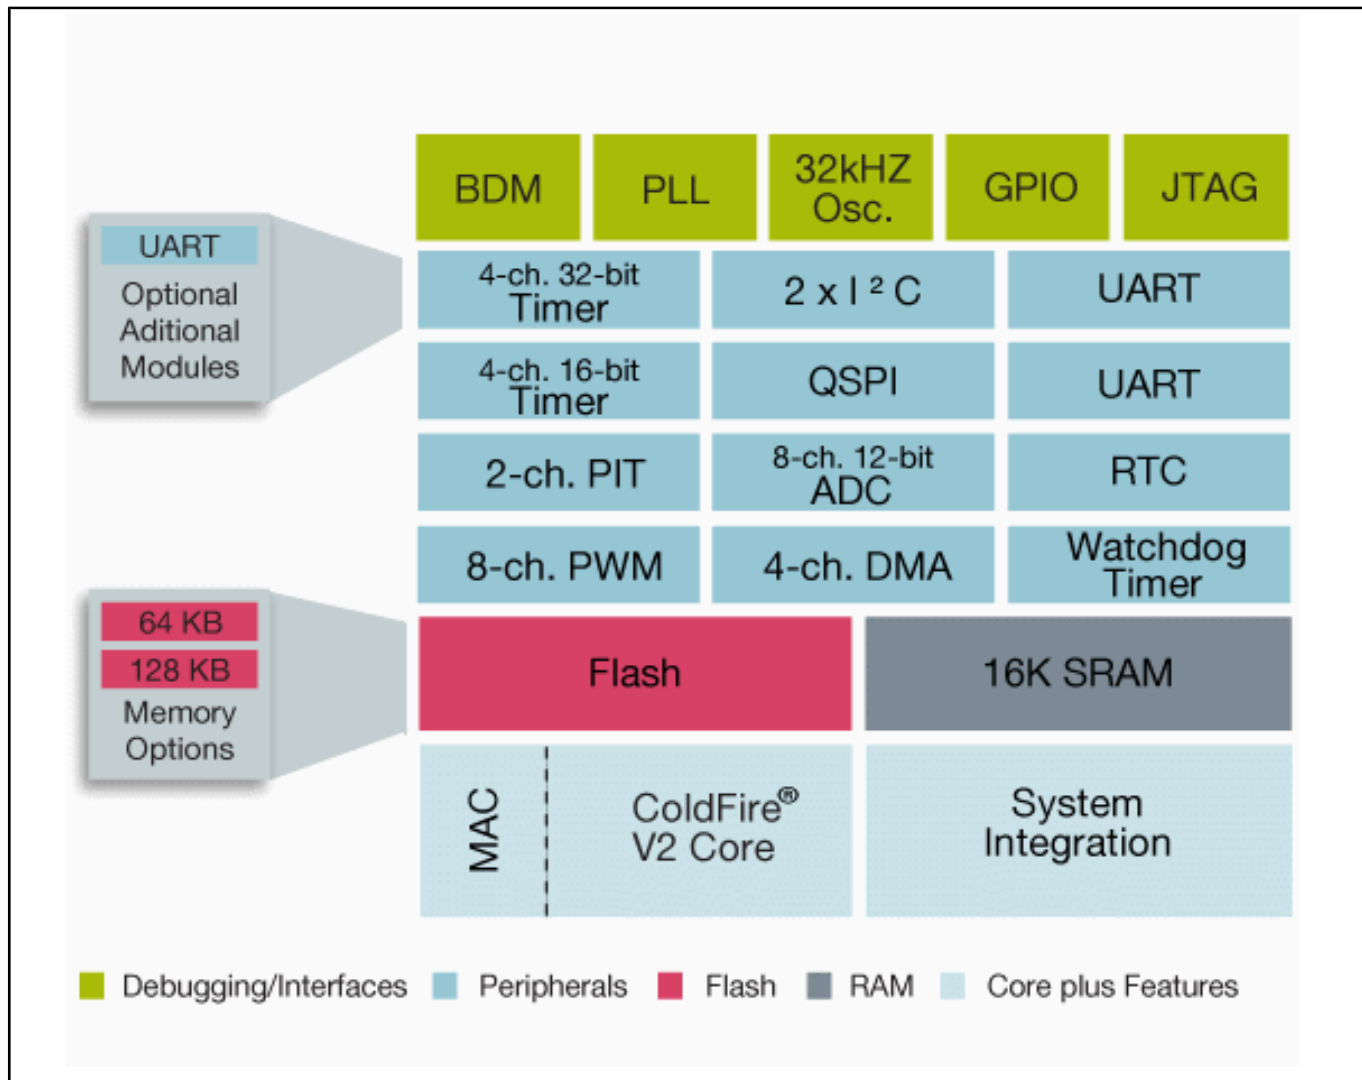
UART
Optional Aditional Modules

64 KB
128 KB
Memory Options

BDM
PLL
32kHZ Osc.
GPIO
JTAG

4-ch. 32-bit Timer
2 x I ² C
UART

4-ch. 16-bit Timer
QSPI
UART

2-ch. PIT
8-ch. 12-bit ADC
RTC

8-ch. PWM
4-ch. DMA
Watchdog Timer

Flash
16K SRAM

MAC
ColdFire® V2 Core
System Integration

Debugging/Interfaces Peripherals Flash RAM Core plus Features